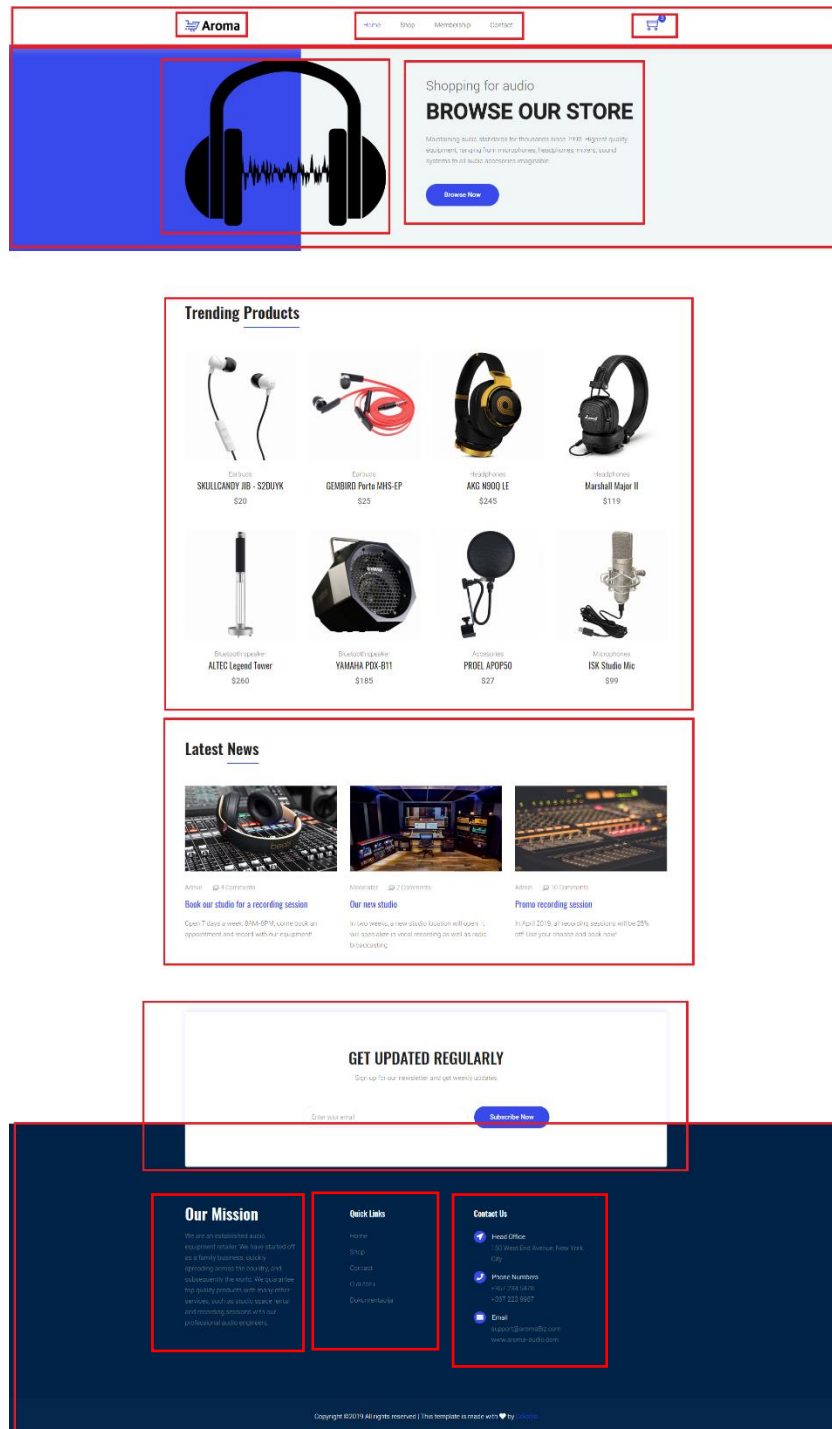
Aroma

Home Shop Membership Contact

0

Shopping for audio

BROWSE OUR STORE

Maintaining audio standards for thousands since 1990. Highest quality equipment, ranging from microphones, headphones, mixers, sound systems to all audio accessories imaginable.

Browse Now

Trending Products

Earbuds
SKULLCANDY JIB - S2DUYK
$20

Earbuds
GEMBIRD Porto MHS-EP
$25

Headphones
AKG N90Q LE
$245

Headphones
Marshall Major II
$119

Bluetooth speaker
ALTEC Legend Tower
$260

Bluetooth speaker
YAMAHA PDX-B11
$185

Accessories
PROEL APOP50
$27

Microphones
ISK Studio Mic
$99

Latest News

Admin 4 Comments
Book our studio for a recording session
Open 7 days a week, 8AM-6PM, come book an appointment and record with our equipment!

Moderator 2 Comments
Our new studio
In two weeks, a new studio location will open. It will specialize in vocal recording as well as radio broadcasting.

Admin 10 Comments
Promo recording session
In April 2019, all recording sessions will be 25% off! Use your chance and book now.

GET UPDATED REGULARLY

Sign up for our newsletter and get weekly updates

Enter your email

Subscribe Now

Our Mission

We are an established audio equipment retailer. We have started off as a family business, quickly spreading across the country, and subsequently the world. We guarantee top quality products with many other services, such as studio space, rental and recording sessions with our professional audio engineers.

Quick Links

Home
Shop
Contact
Questions
Documentation

Contact Us

Head Office
130 West End Avenue, New York City

Phone Numbers
+491 234 5478
+357 223 9987

Email
support@aromaBiz.com
www.aroma-audio.com

Copyright ©2019 All rights reserved | This template is made with ♥ by Colorlib